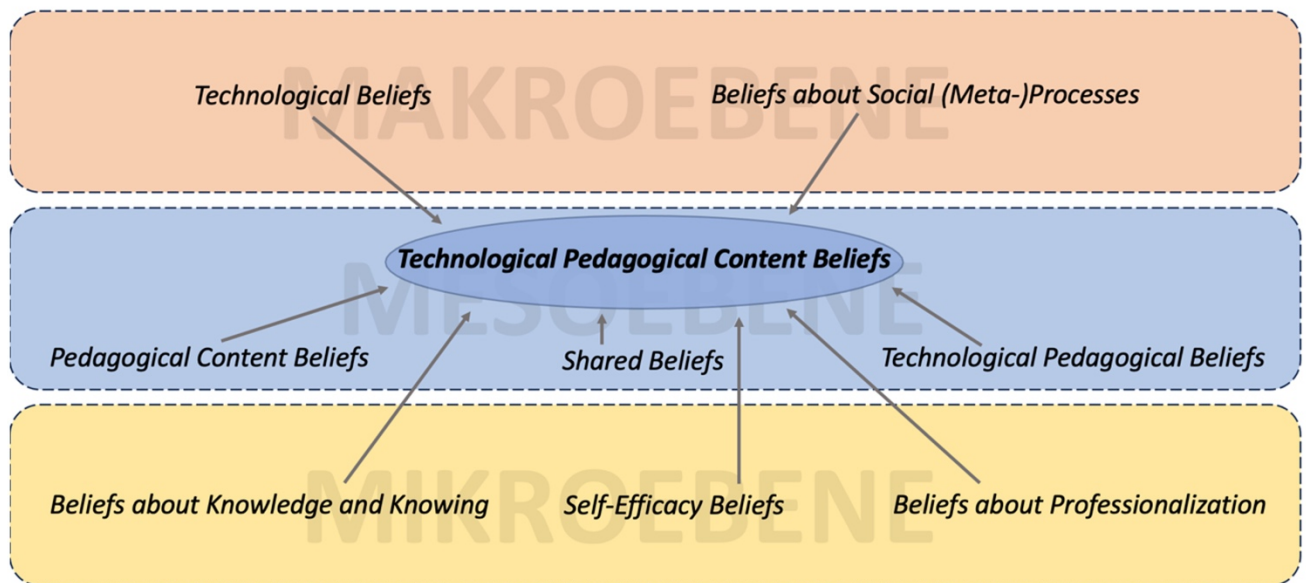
MAKROEBENE

Technological Beliefs

Beliefs about Social (Meta-)Processes

MESOEBENE

Technological Pedagogical Content Beliefs

Pedagogical Content Beliefs

Shared Beliefs

Technological Pedagogical Beliefs

MIKROEBENE

Beliefs about Knowledge and Knowing

Self-Efficacy Beliefs

Beliefs about Professionalization